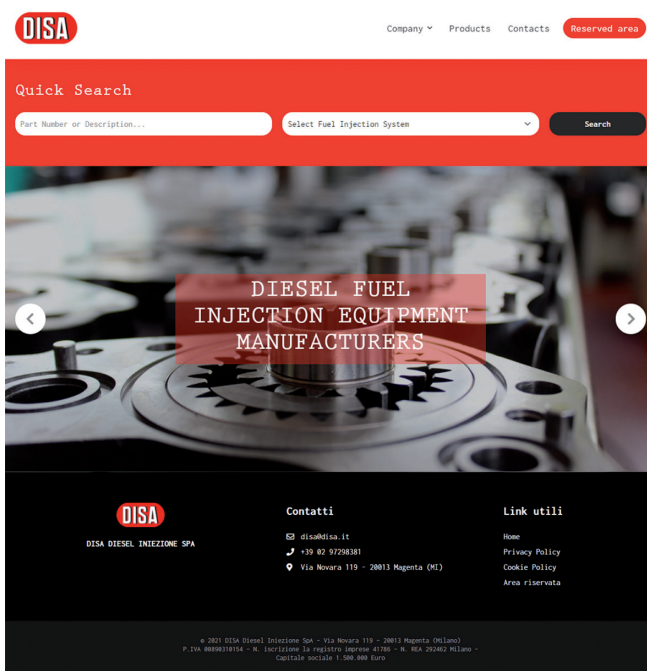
DISA

Company ˅ Products Contacts Reserved area

Quick Search

Part Number or Description...

Select Fuel Injection System

Search

DIESEL FUEL INJECTION EQUIPMENT MANUFACTURERS

DISA

DISA DIESEL INIEZIONE SPA

Contatti

disa@disa.it

+39 02 97298381

Via Novara 119 - 20013 Magenta (MI)

Link utili

Home

Privacy Policy

Cookie Policy

Area riservata

© 2021 DISA Diesel Iniezione SpA - Via Novara 119 - 20013 Magenta (Milano)
P.IVA 00890310154 - N. iscrizione la registro imprese 41786 - N. REA 292462 Milano - Capitale sociale 1.500.000 Euro